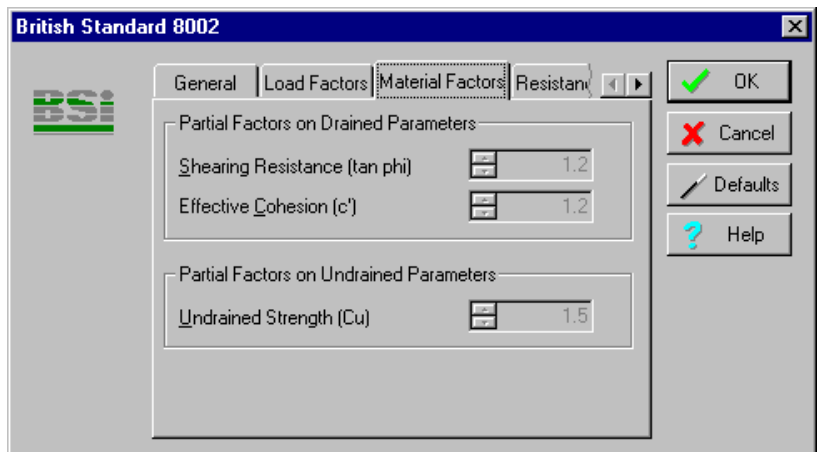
British Standard 8002

BSi

General | Load Factors | Material Factors | Resistan

Partial Factors on Drained Parameters

Shearing Resistance (tan phi) 1.2

Effective Cohesion (c') 1.2

Partial Factors on Undrained Parameters

Undrained Strength (Cu) 1.5

OK

Cancel

Defaults

Help